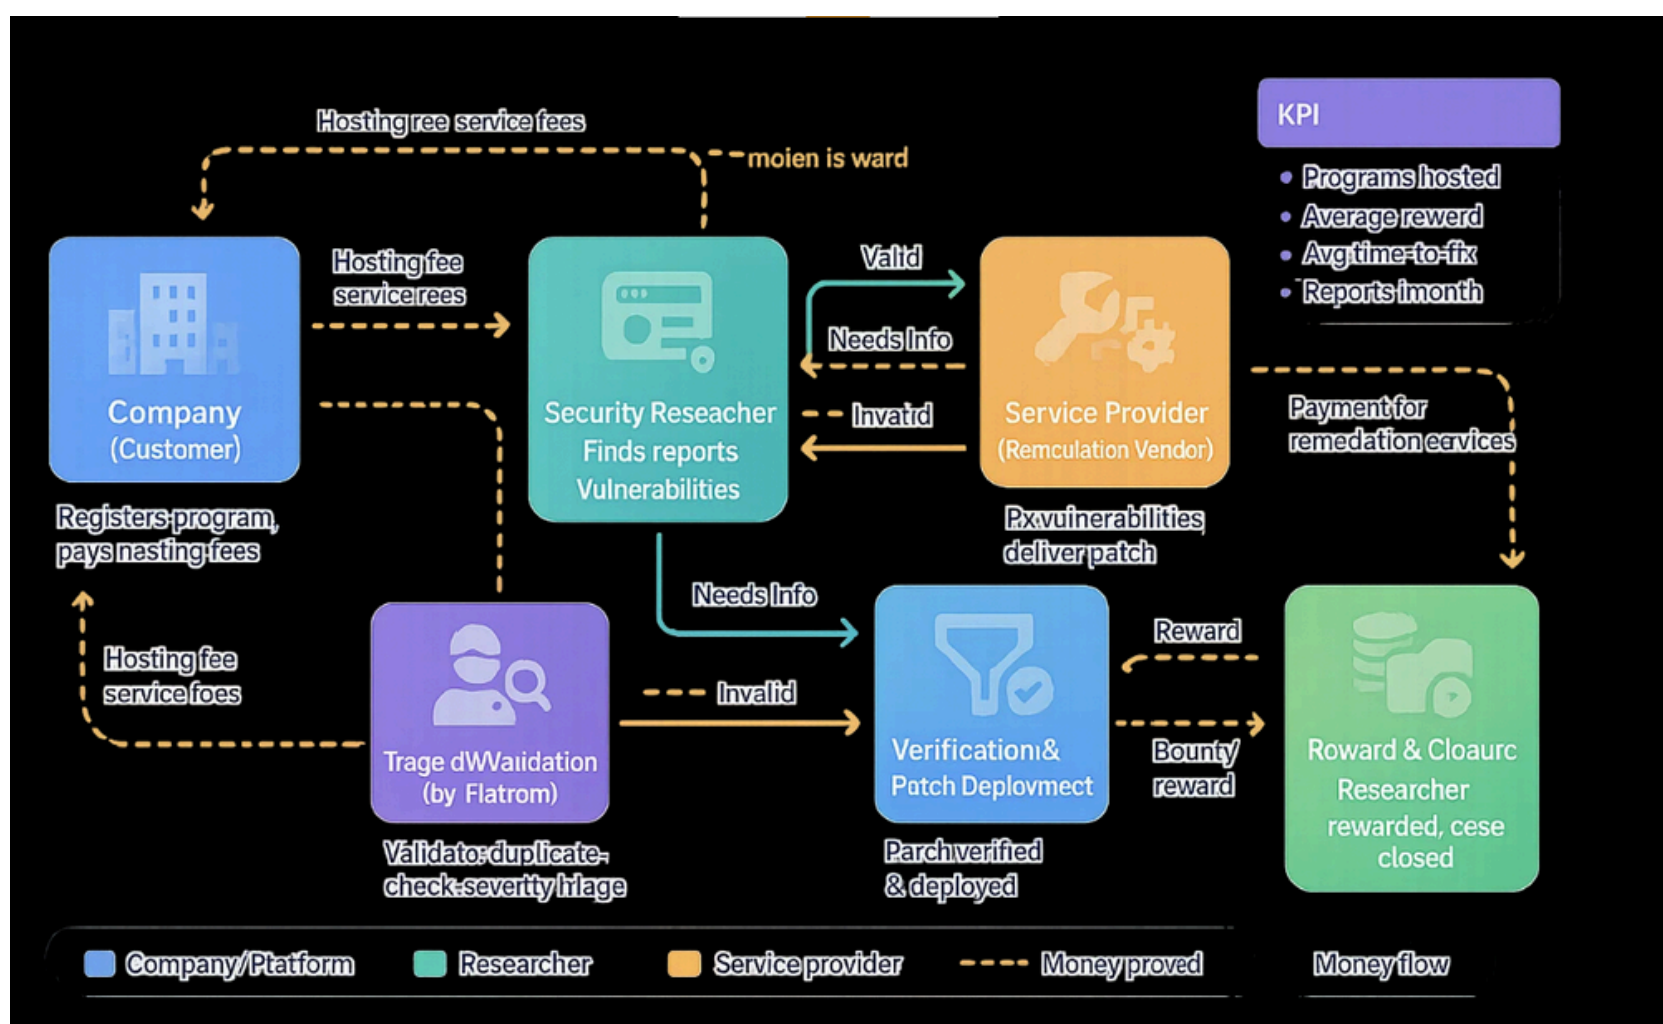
KPI

- Programs hosted
- Average rewerd
- Avg time-to-fix
- Reports imonth

Hosting ree service fees

moien is ward

Company (Customer)

Registers program, pays nasting fees

Hosting fee service rees

Security Reseacher Finds reports Vulnerabilities

Valid

Needs Info

Invatd

Service Provider (Remculation Vendor)

Px vuinerabilities deliver patch

Payment for remedation eavices

Hosting fee service foes

Trage dWVaiidation (by Flatrom)

Validato: duplicate-check :severtty hlage

Needs Info

Invalid

Verificationi& Patch Deplovmect

Parch verified & deployed

Reward

Bounty reward

Roward & Cloaurc Researcher rewarded, cese closed

Company/Ptatform

Researcher

Service provider

Money proved

Money flow